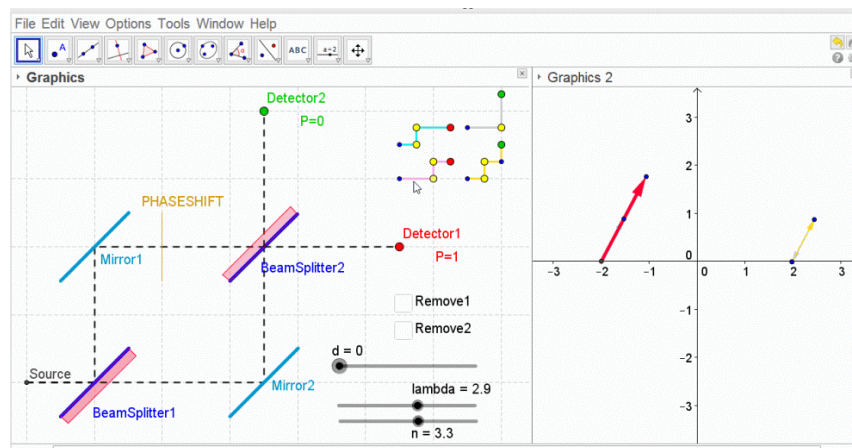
File Edit View Options Tools Window Help

Graphics

Detector2
P=0

PHASESHIFT

Mirror1

BeamSplitter2

Detector1
P=1

Remove1

Remove2

d = 0

Source

Mirror2

lambda = 2.9

BeamSplitter1

n = 3.3

Graphics 2

3
2
1
0
-1
-2
-3
-3 -2 -1 0 1 2 3